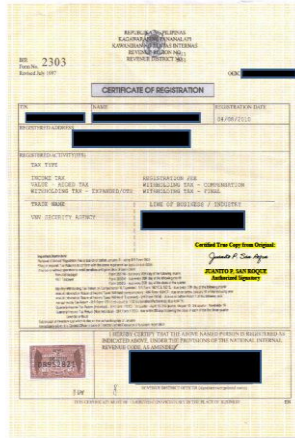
REPUBLIKA NG PILIPINAS
KAGAWARAN NG PANANALAPI
KAWANIHAN NG RENTAS INTERNAS
REVENUE REGION NO. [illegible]
REVENUE DISTRICT NO. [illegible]

BIR
Form No. 2303
Revised July 1997

OCN

CERTIFICATE OF REGISTRATION

TIN
NAME
REGISTRATION DATE
04/08/2010

REGISTERED ADDRESS

REGISTERED ACTIVITY/IES:

TAX TYPE
INCOME TAX
VALUE - ADDED TAX
WITHHOLDING TAX - EXPANDED/CWT

REGISTRATION FEE
WITHHOLDING TAX - COMPENSATION
WITHHOLDING TAX - FINAL

TRADE NAME
LINE OF BUSINESS / INDUSTRY
VAN SECURITY AGENCY

Certified True Copy from Original:
Juanito F. San Roque
JUANITO F. SAN ROQUE
Authorized Signatory

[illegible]

I HEREBY CERTIFY THAT THE ABOVE NAMED PERSON IS REGISTERED AS INDICATED ABOVE, UNDER THE PROVISIONS OF THE NATIONAL INTERNAL REVENUE CODE AS AMENDED.

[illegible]

THIS CERTIFICATE MUST BE CONSPICUOUSLY DISPLAYED AT THE PLACE OF BUSINESS